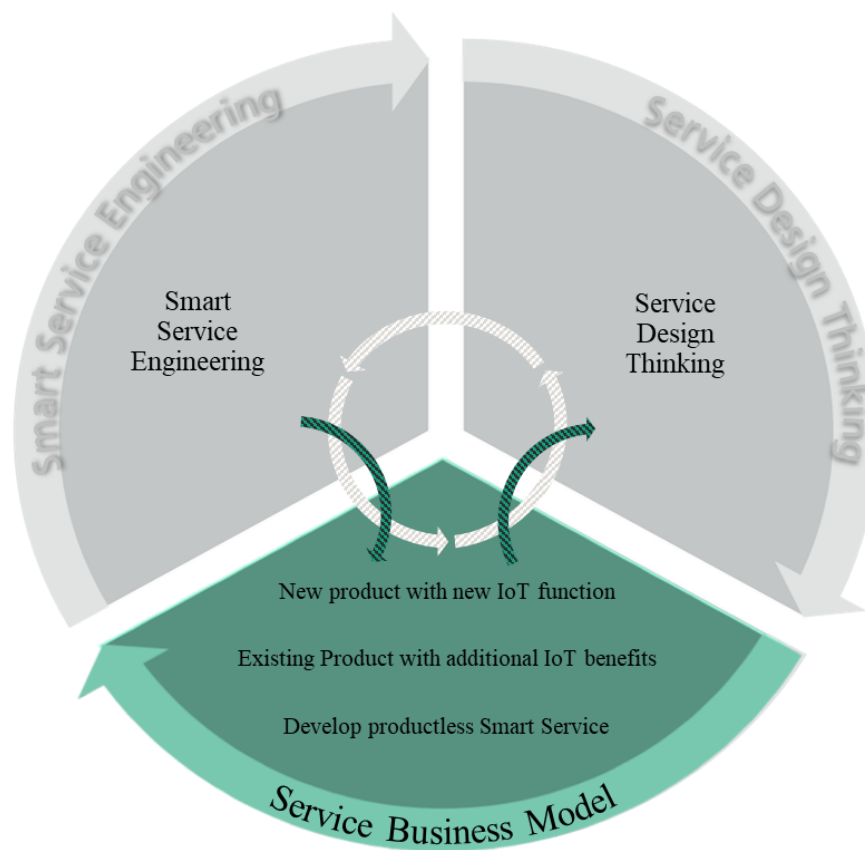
Smart Service Engineering

Service Design Thinking

Smart Service Engineering

Service Design Thinking

New product with new IoT function

Existing Product with additional IoT benefits

Develop productless Smart Service

Service Business Model